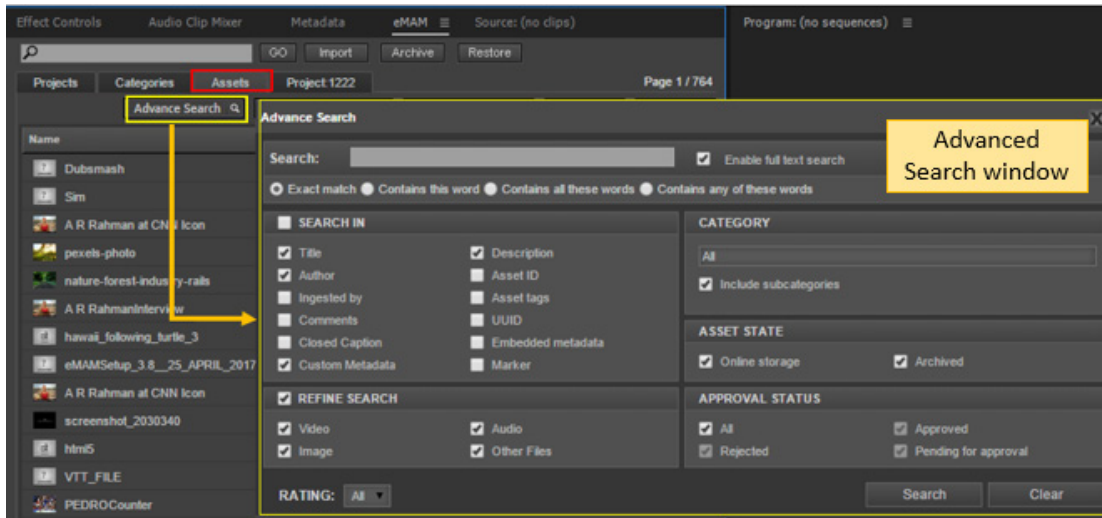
Effect Controls Audio Clip Mixer Metadata eMAM ≡ Source: (no clips) Program: (no sequences) ≡

GO Import Archive Restore

Projects Categories Assets Project:1222 Page 1 / 764

Advance Search

Name

Dubsmash
Sim
A R Rahman at CNN Icon
pexels-photo
nature-forest-industry-rails
A R RahmanInterview
hawaii_following_turtle_3
eMAMSetup_3.8__25_APRIL_2017
A R Rahman at CNN Icon
screenshot_2030340
html5
VTT_FILE
PEDROCounter

Advance Search

Advanced Search window

Search: Enable full text search

Exact match Contains this word Contains all these words Contains any of these words

SEARCH IN

Title Description
Author Asset ID
Ingested by Asset tags
Comments UUID
Closed Caption Embedded metadata
Custom Metadata Marker

CATEGORY

All

Include subcategories

ASSET STATE

Online storage Archived

REFINE SEARCH

Video Audio
Image Other Files

APPROVAL STATUS

All Approved
Rejected Pending for approval

RATING: All

Search Clear